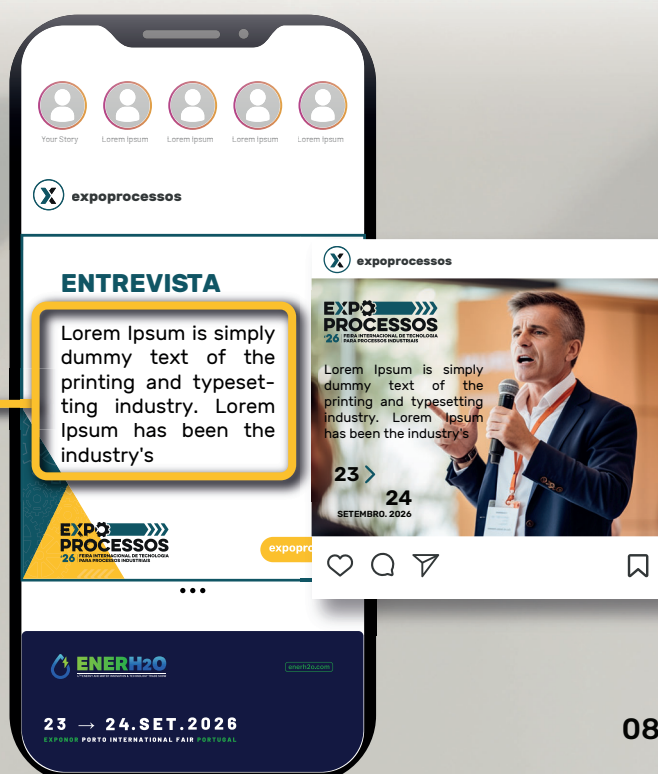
Your Story Lorem Ipsum Lorem Ipsum Lorem Ipsum Lorem Ipsum

expoprocessos

ENTREVISTA

Lorem Ipsum is simply dummy text of the printing and typesetting industry. Lorem Ipsum has been the industry's

EXPO PROCESSOS '26 FEIRA INTERNACIONAL DE TECNOLOGIA PARA PROCESSOS INDUSTRIAIS

expopro

expoprocessos

EXPO PROCESSOS '26 FEIRA INTERNACIONAL DE TECNOLOGIA PARA PROCESSOS INDUSTRIAIS

Lorem Ipsum is simply dummy text of the printing and typesetting industry. Lorem Ipsum has been the industry's

23
24
SETEMBRO. 2026

•••

ENERH2O

enerh2o.com

23 → 24.SET.2026
EXPONOR PORTO INTERNATIONAL FAIR PORTUGAL

08